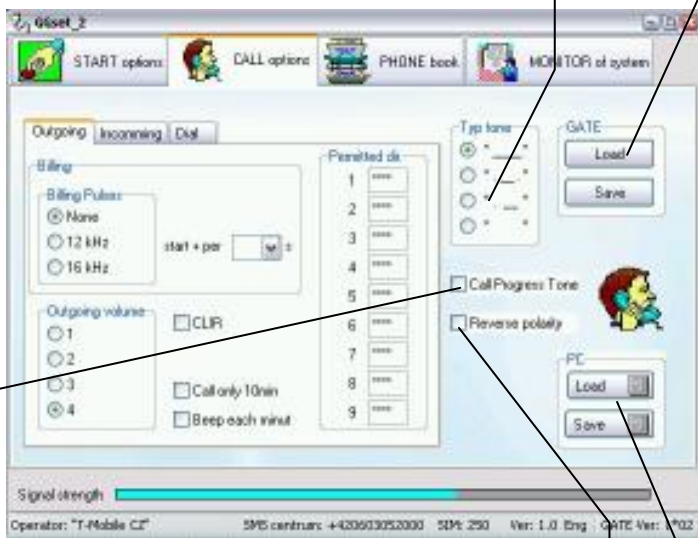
Gloset_2

START options

CALL options

PHONE book

MONITOR of system

Outgoing | Inconnning | Dial

Billing

Billing Pulses

None

12 kHz

16 kHz

start + per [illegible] s

Outgoing volume

1

2

3

4

CLIR

Call only 10min

Beep each minut

Permitted dir.

1 ****

2 ****

3 ****

4 ****

5 ****

6 ****

7 ****

8 ****

9 ****

Typ tone

GATE

Load

Save

Call Progress Tone

Reverse polarity

PC

Load

Save

Signal strength

Operator: "T-Mobile CZ"

SMS centrum: +420603052000

SIM: 250

Ver: 1.0 Eng

GATE Ver: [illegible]02